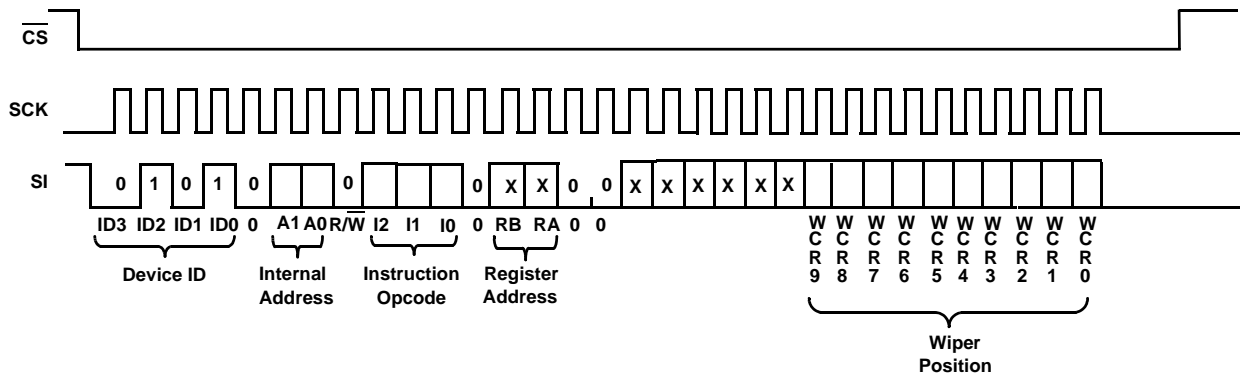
$\overline{CS}$

SCK

SI

0 1 0 1 0 0 0 X X 0 0 X X X X X X

ID3 ID2 ID1 ID0 0 A1 A0 R/$\overline{W}$ I2 I1 I0 0 RB RA 0 0

WCR9 WCR8 WCR7 WCR6 WCR5 WCR4 WCR3 WCR2 WCR1 WCR0

Device ID

Internal Address

Instruction Opcode

Register Address

Wiper Position